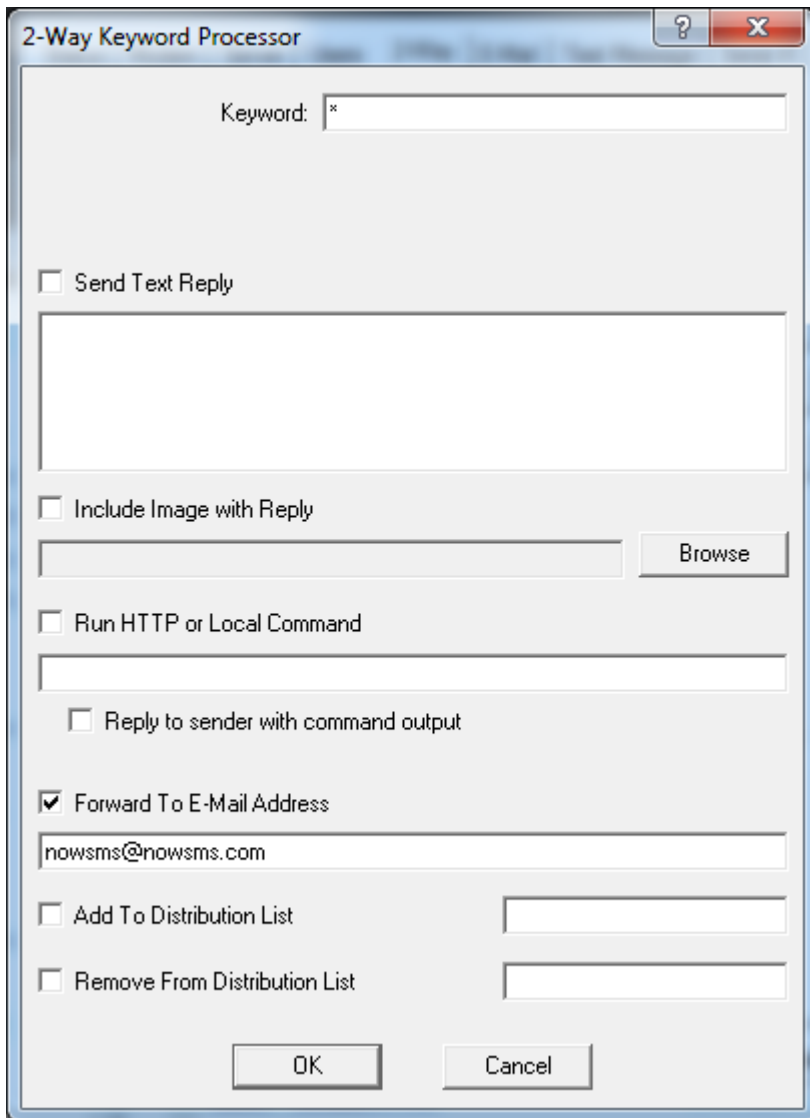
2-Way Keyword Processor

?

X

Keyword: *

Send Text Reply

Include Image with Reply

Browse

Run HTTP or Local Command

Reply to sender with command output

Forward To E-Mail Address

nowsms@nowsms.com

Add To Distribution List

Remove From Distribution List

OK

Cancel